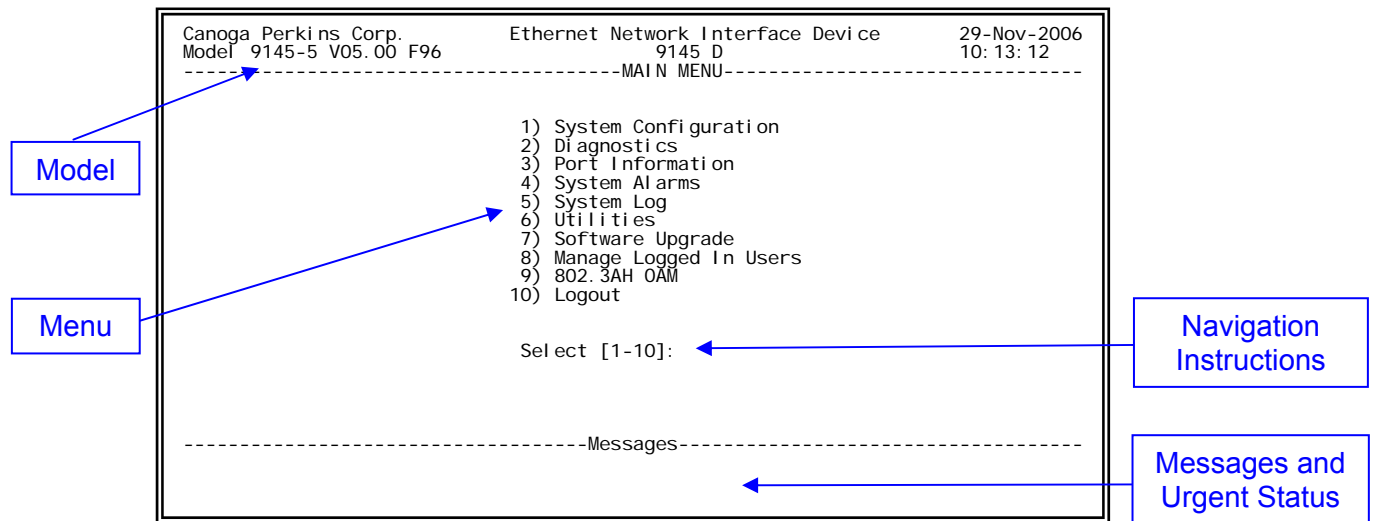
Canoga Perkins Corp. Ethernet Network Interface Device 29-Nov-2006
Model 9145-5 V05.00 F96 9145 D 10:13:12
-----------------------------------MAIN MENU-----------------------------------

1) System Configuration
2) Diagnostics
3) Port Information
4) System Alarms
5) System Log
6) Utilities
7) Software Upgrade
8) Manage Logged In Users
9) 802.3AH OAM
10) Logout

Select [1-10]:

-----------------------------------Messages-----------------------------------

Model

Menu

Navigation Instructions

Messages and Urgent Status